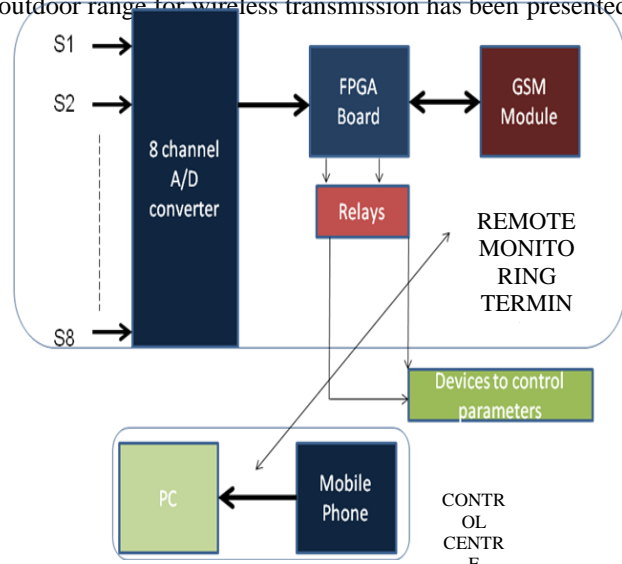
outdoor range for wireless transmission has been presented

S1

S2

S8

8 channel A/D converter

FPGA Board

GSM Module

Relays

REMOTE MONITO RING TERMIN

Devices to control parameters

PC

Mobile Phone

CONTR OL CENTR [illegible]